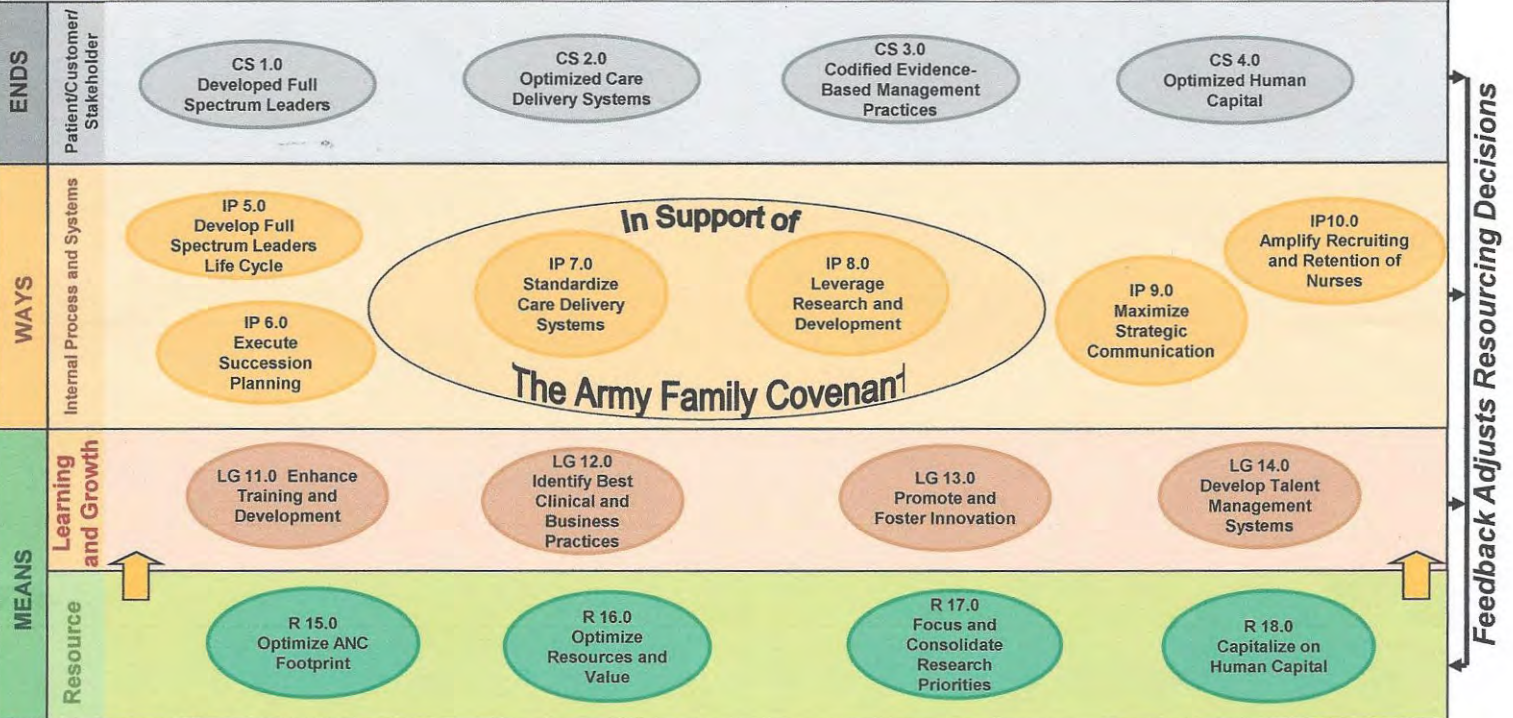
ENDS

Patient/Customer/ Stakeholder

CS 1.0 Developed Full Spectrum Leaders

CS 2.0 Optimized Care Delivery Systems

CS 3.0 Codified Evidence-Based Management Practices

CS 4.0 Optimized Human Capital

WAYS

Internal Process and Systems

IP 5.0 Develop Full Spectrum Leaders Life Cycle

IP 6.0 Execute Succession Planning

In Support of

IP 7.0 Standardize Care Delivery Systems

IP 8.0 Leverage Research and Development

The Army Family Covenant

IP 9.0 Maximize Strategic Communication

IP10.0 Amplify Recruiting and Retention of Nurses

MEANS

Learning and Growth

LG 11.0 Enhance Training and Development

LG 12.0 Identify Best Clinical and Business Practices

LG 13.0 Promote and Foster Innovation

LG 14.0 Develop Talent Management Systems

Resource

R 15.0 Optimize ANC Footprint

R 16.0 Optimize Resources and Value

R 17.0 Focus and Consolidate Research Priorities

R 18.0 Capitalize on Human Capital

Feedback Adjusts Resourcing Decisions